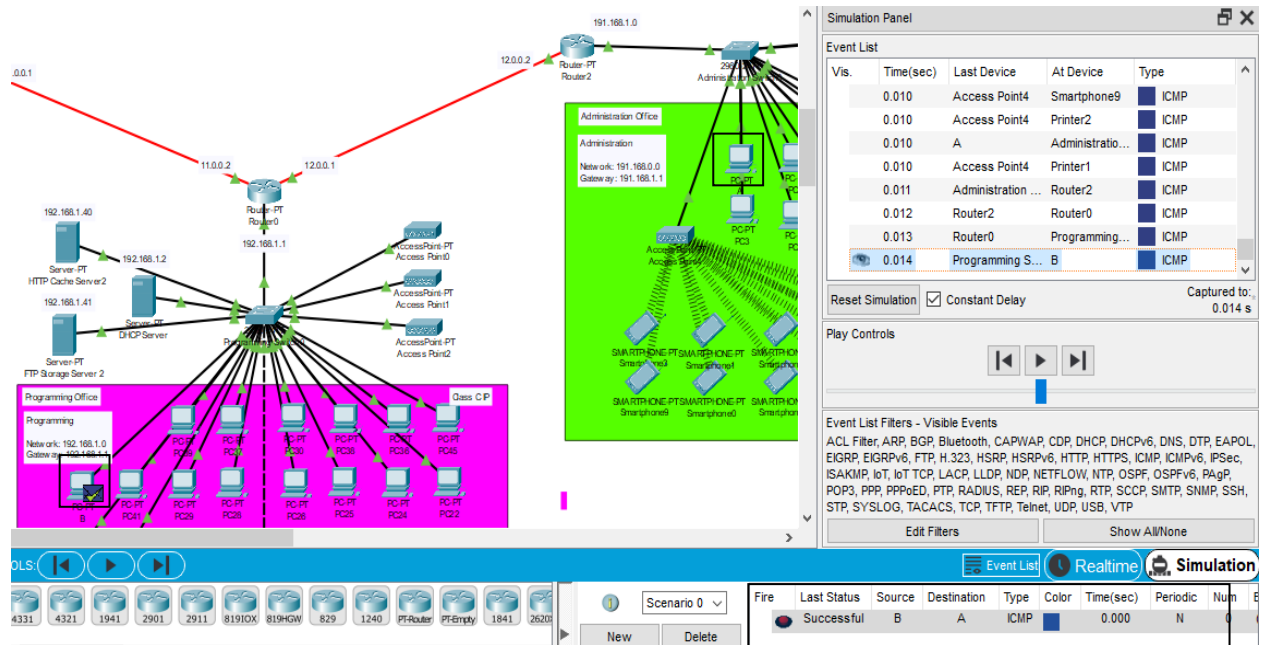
191.168.1.0
.0.0.1
12.0.0.2
Router-PT
Router2
2960
Administration Switch
Administration Office
Administration
Network: 191.168.0.0
Gateway: 191.168.1.1
PC-PT
PC-PT
PC3
11.0.0.2
12.0.0.1
Router-PT
Router0
192.168.1.1
192.168.1.40
Server-PT
HTTP Cache Server2
192.168.1.2
192.168.1.41
Server-PT
DHCP Server
Server-PT
FTP Storage Server 2
AccessPoint-PT
Access Point0
AccessPoint-PT
Access Point1
AccessPoint-PT
Access Point2
Programming Switch
Access Point4
SMARTPHONE-PT
Smartphone3
SMARTPHONE-PT
Smartphone1
SMARTPHONE-PT
SMARTPHONE-PT
Smartphone9
SMARTPHONE-PT
Smartphone0
SMARTPHONE-PT
Programming Office
Programming
Network: 192.168.1.0
Gateway: 192.168.1.1
Class CIP
PC-PT
PC-PT
PC-PT
PC30
PC-PT
PC36
PC-PT
PC38
PC-PT
PC45
PC-PT
B
PC-PT
PC41
PC-PT
PC29
PC-PT
PC28
PC-PT
PC26
PC-PT
PC25
PC-PT
PC24
PC-PT
PC22

Simulation Panel
Event List
| Vis. | Time(sec) | Last Device | At Device | Type |
|---|---|---|---|---|
| | 0.010 | Access Point4 | Smartphone9 | ICMP |
| | 0.010 | Access Point4 | Printer2 | ICMP |
| | 0.010 | A | Administratio... | ICMP |
| | 0.010 | Access Point4 | Printer1 | ICMP |
| | 0.011 | Administration ... | Router2 | ICMP |
| | 0.012 | Router2 | Router0 | ICMP |
| | 0.013 | Router0 | Programming... | ICMP |
| | 0.014 | Programming S... | B | ICMP |

Reset Simulation
Constant Delay
Captured to:
0.014 s
Play Controls
Event List Filters - Visible Events
ACL Filter, ARP, BGP, Bluetooth, CAPWAP, CDP, DHCP, DHCPv6, DNS, DTP, EAPOL, EIGRP, EIGRPv6, FTP, H.323, HSRP, HSRPv6, HTTP, HTTPS, ICMP, ICMPv6, IPSec, ISAKMP, IoT, IoT TCP, LACP, LLDP, NDP, NETFLOW, NTP, OSPF, OSPFv6, PAgP, POP3, PPP, PPPoED, PTP, RADIUS, REP, RIP, RIPng, RTP, SCCP, SMTP, SNMP, SSH, STP, SYSLOG, TACACS, TCP, TFTP, Telnet, UDP, USB, VTP
Edit Filters
Show All/None
OLS:
Event List
Realtime
Simulation
4331 4321 1941 2901 2911 819IOX 819HGW 829 1240 PT-Router PT-Empty 1841 2620
Scenario 0
New
Delete
| Fire | Last Status | Source | Destination | Type | Color | Time(sec) | Periodic | Num |
|---|---|---|---|---|---|---|---|---|
| | Successful | B | A | ICMP | | 0.000 | N | |